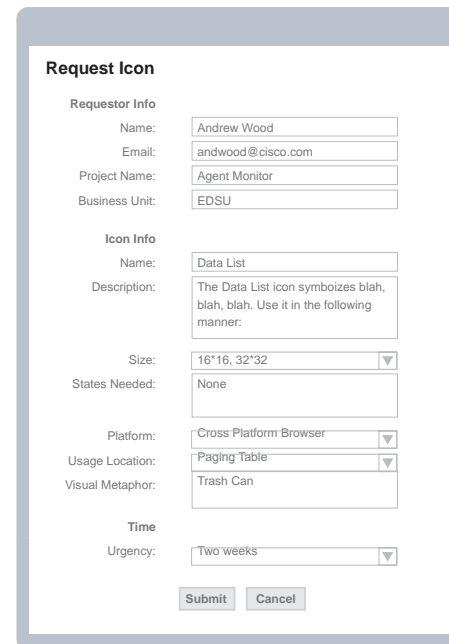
Request Icon

Requestor Info

Name: Andrew Wood

Email: andwood@cisco.com

Project Name: Agent Monitor

Business Unit: EDSU

Icon Info

Name: Data List

Description: The Data List icon symboizes blah, blah, blah. Use it in the following manner:

Size: 16*16, 32*32

States Needed: None

Platform: Cross Platform Browser

Usage Location: Paging Table

Visual Metaphor: Trash Can

Time

Urgency: Two weeks

Submit Cancel